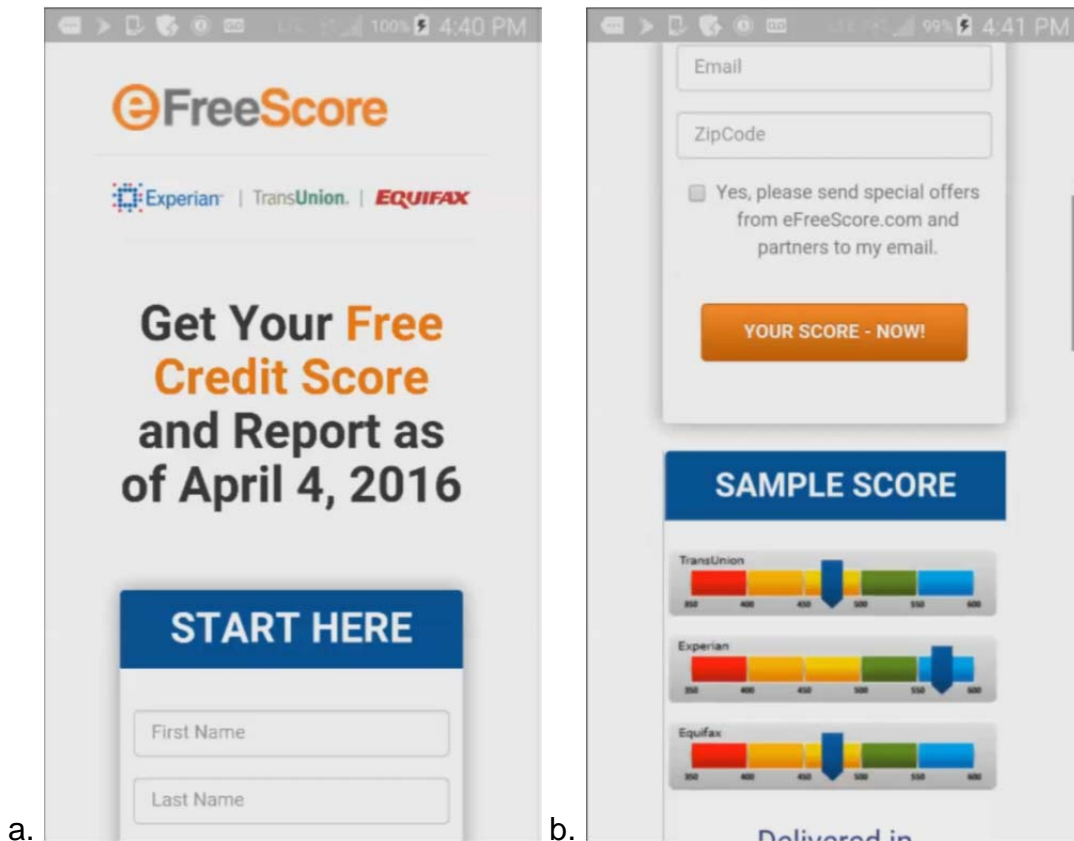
a.

100% 4:40 PM

eFreeScore

Experian | TransUnion. | EQUIFAX

Get Your Free Credit Score and Report as of April 4, 2016

START HERE

First Name

Last Name

b.

99% 4:41 PM

Email

ZipCode

Yes, please send special offers from eFreeScore.com and partners to my email.

YOUR SCORE - NOW!

SAMPLE SCORE

TransUnion

350 400 450 500 550 600

Experian

350 400 450 500 550 600

Equifax

350 400 450 500 550 600

Delivered in